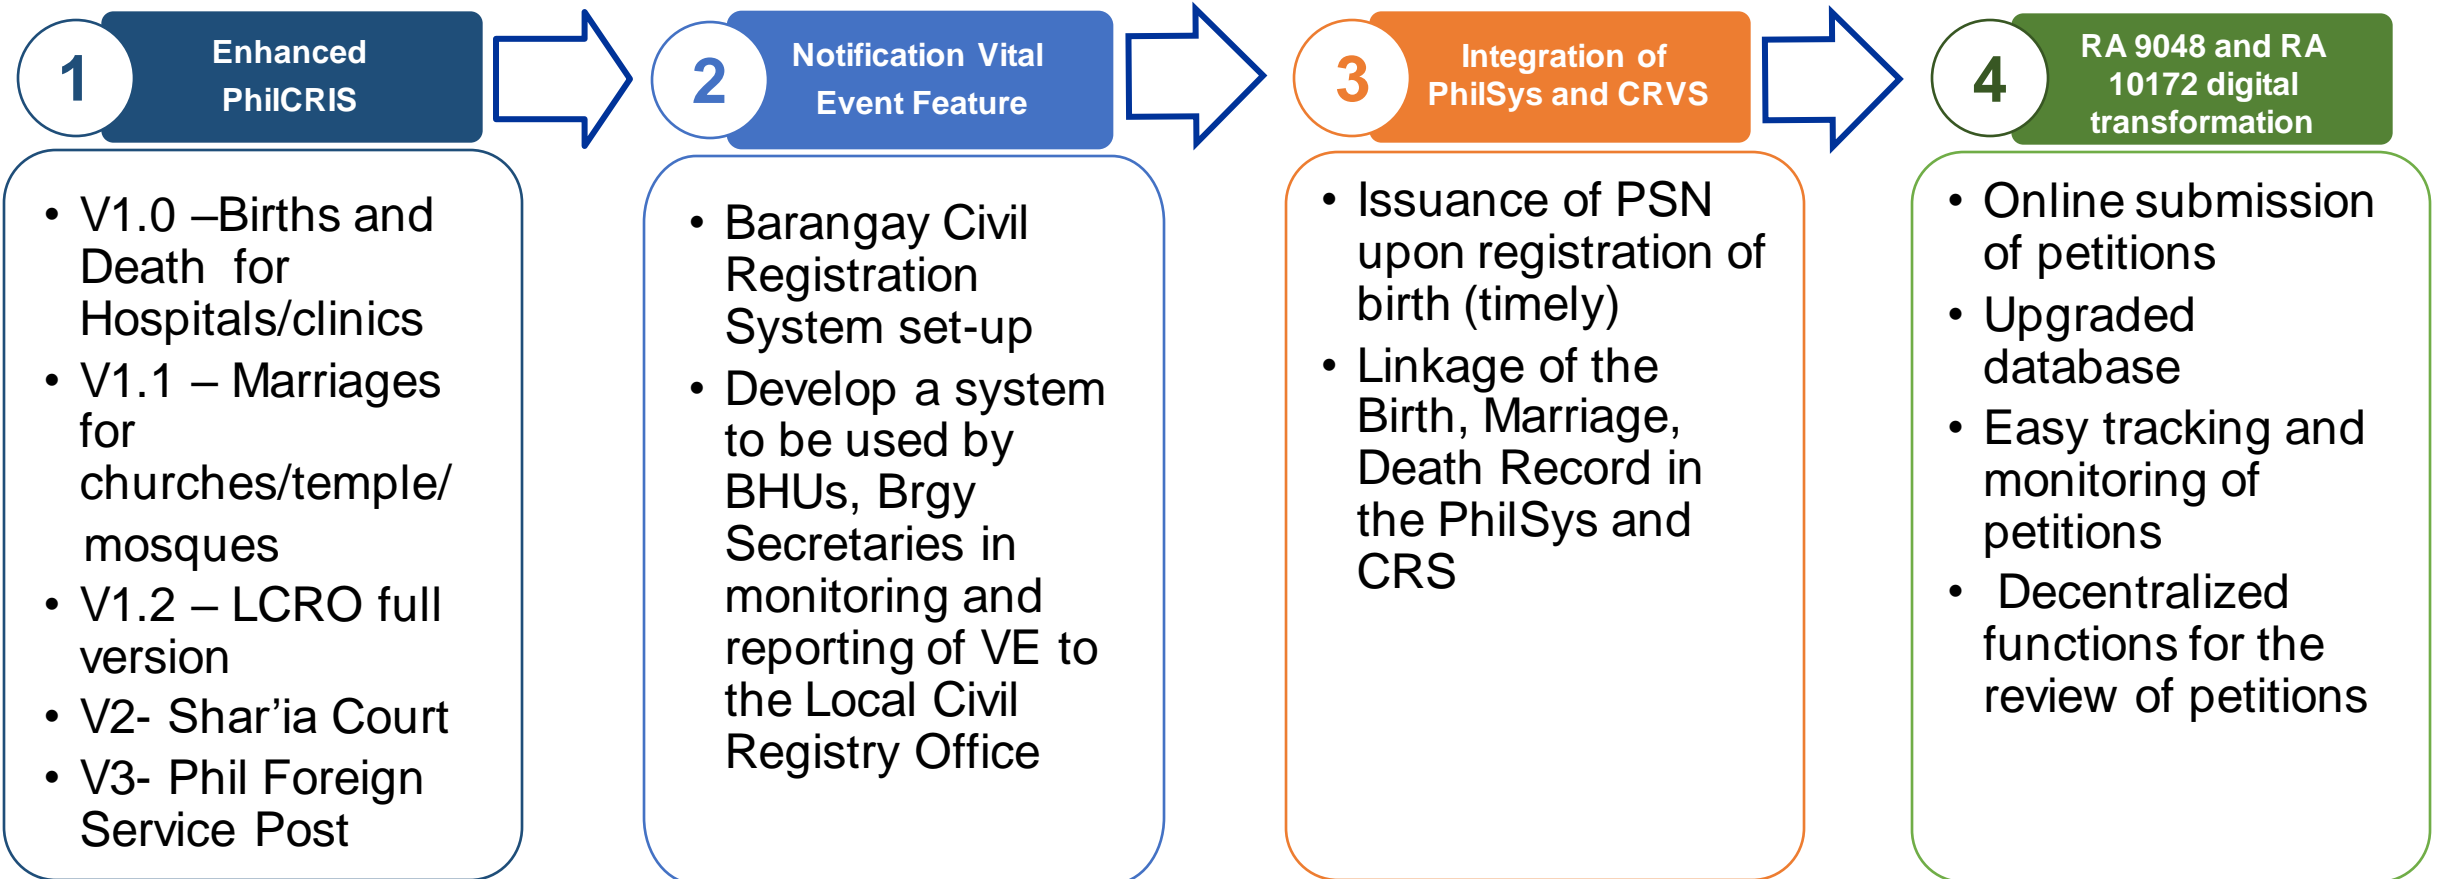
1

Enhanced PhilCRIS

- V1.0 –Births and Death for Hospitals/clinics
- V1.1 – Marriages for churches/temple/ mosques
- V1.2 – LCRO full version
- V2- Shar'ia Court
- V3- Phil Foreign Service Post

2

Notification Vital Event Feature

- Barangay Civil Registration System set-up
- Develop a system to be used by BHUs, Brgy Secretaries in monitoring and reporting of VE to the Local Civil Registry Office

3

Integration of PhilSys and CRVS

- Issuance of PSN upon registration of birth (timely)
- Linkage of the Birth, Marriage, Death Record in the PhilSys and CRS

4

RA 9048 and RA 10172 digital transformation

- Online submission of petitions
- Upgraded database
- Easy tracking and monitoring of petitions
- Decentralized functions for the review of petitions